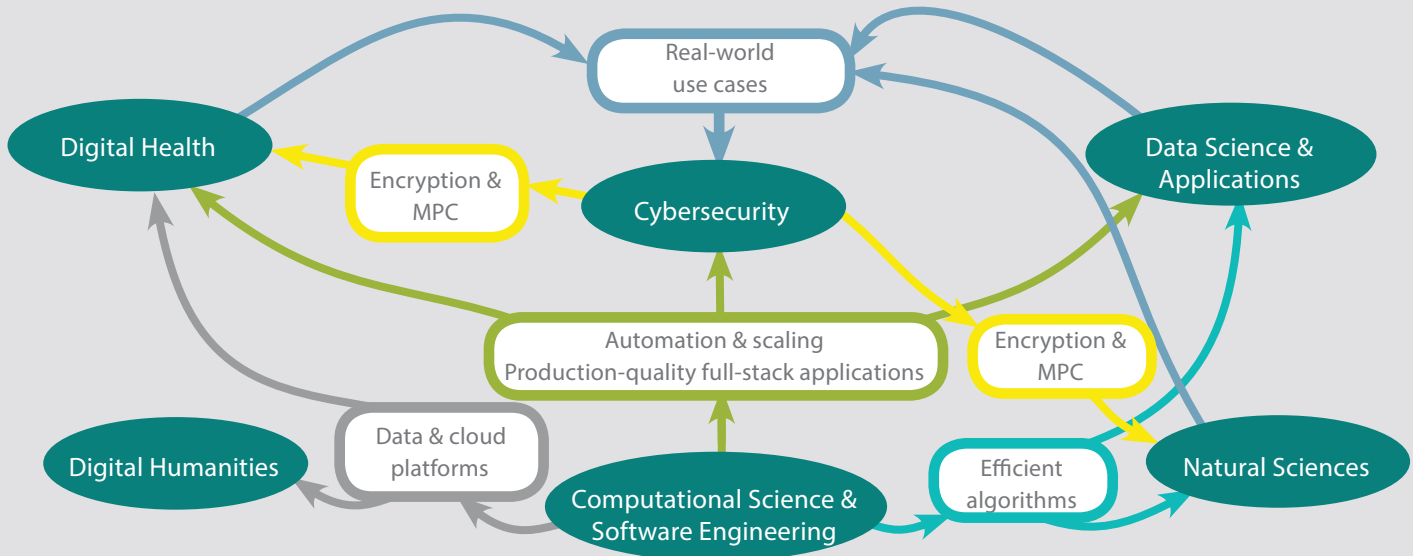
Real-world use cases

Digital Health

Encryption & MPC

Cybersecurity

Data Science & Applications

Automation & scaling
Production-quality full-stack applications

Encryption & MPC

Data & cloud platforms

Digital Humanities

Computational Science & Software Engineering

Efficient algorithms

Natural Sciences